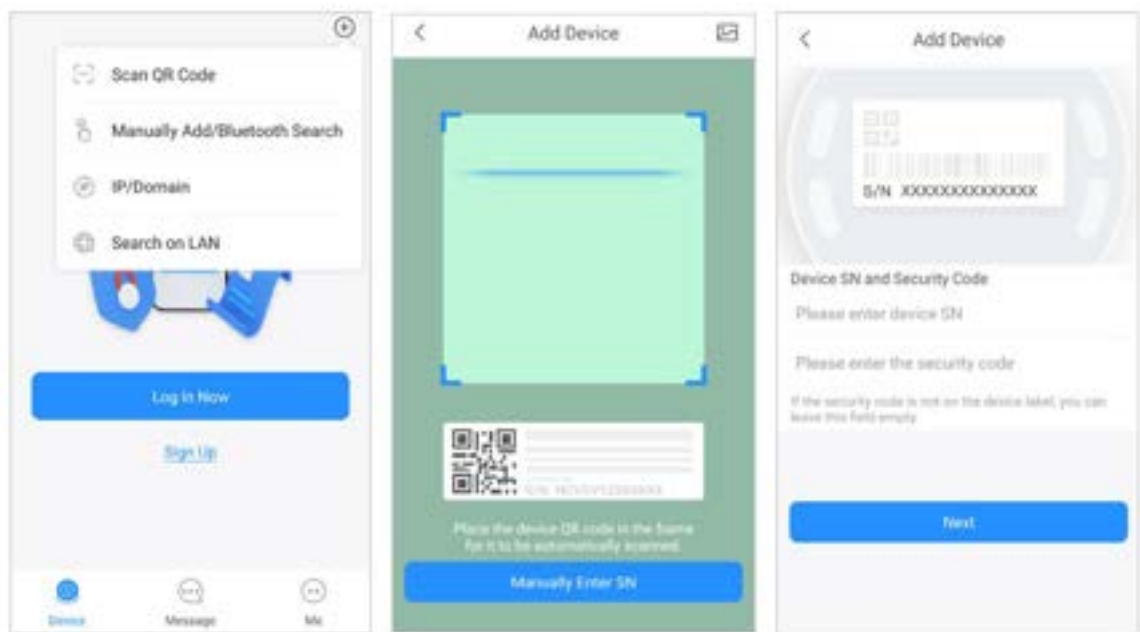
Scan QR Code

Manually Add/Bluetooth Search

IP/Domain

Search on LAN

Log In Now

Sign Up

Device

Message

Me

Add Device

S/N: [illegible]

Place the device QR code in the frame for it to be automatically scanned

Manually Enter SN

Add Device

S/N XXXXXXXXXXXXXX

Device SN and Security Code

Please enter device SN

Please enter the security code

If the security code is not on the device label, you can leave this field empty

Next